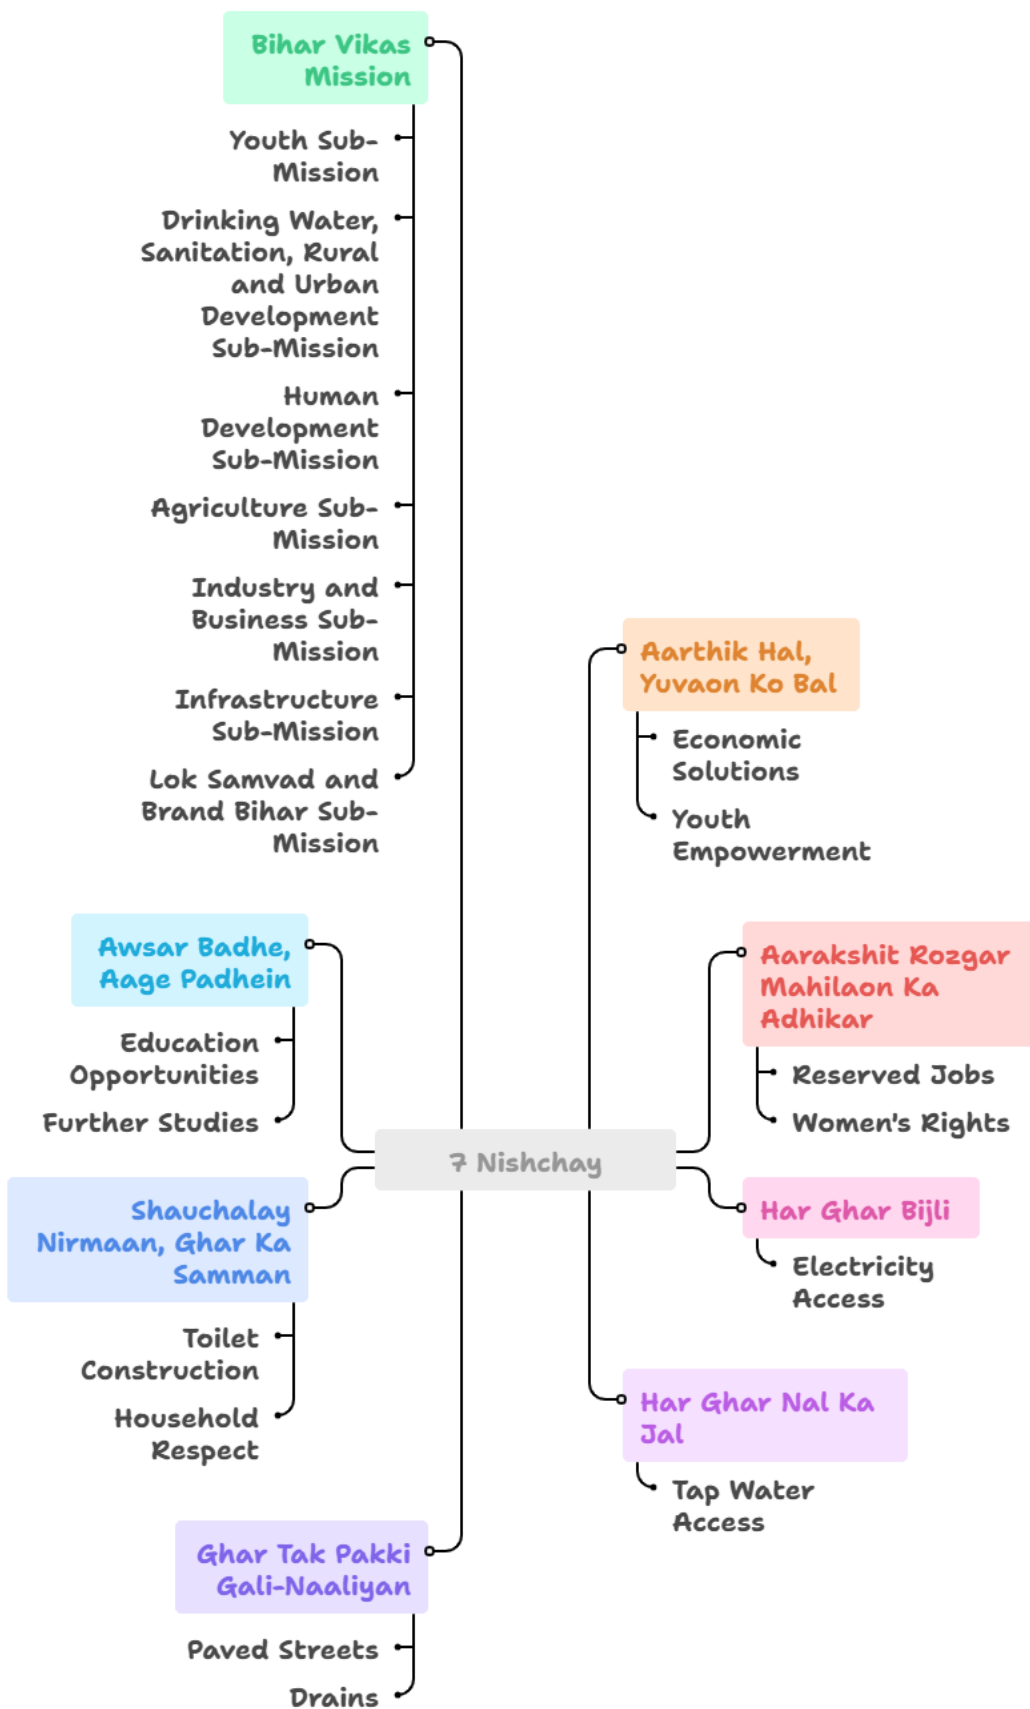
Bihar Vikas Mission

Youth Sub-Mission

Drinking Water, Sanitation, Rural and Urban Development Sub-Mission

Human Development Sub-Mission

Agriculture Sub-Mission

Industry and Business Sub-Mission

Infrastructure Sub-Mission

Lok Samvad and Brand Bihar Sub-Mission

Aarthik Hal, Yuvaon Ko Bal

Economic Solutions

Youth Empowerment

Awsar Badhe, Aage Padhein

Education Opportunities

Further Studies

Aarakshit Rozgar Mahilaon Ka Adhikar

Reserved Jobs

Women's Rights

7 Nishchay

Shauchalay Nirmaan, Ghar Ka Samman

Har Ghar Bijli

Electricity Access

Toilet Construction

Household Respect

Har Ghar Nal Ka Jal

Tap Water Access

Ghar Tak Pakki Gali-Naaliyan

Paved Streets

Drains